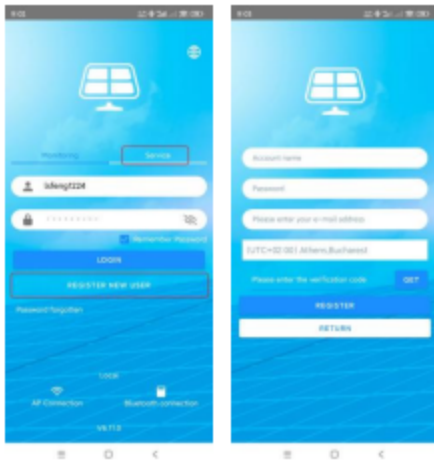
Monitoring
Service
ldengf224
Remember Password
LOGIN
REGISTER NEW USER
Password forgotten
Local
AP Connection
Bluetooth connection
V6.7.3

Account name
Password
Please enter your e-mail address
(UTC+02:00) Athens,Bucharest
Please enter the verification code
GET
REGISTER
RETURN